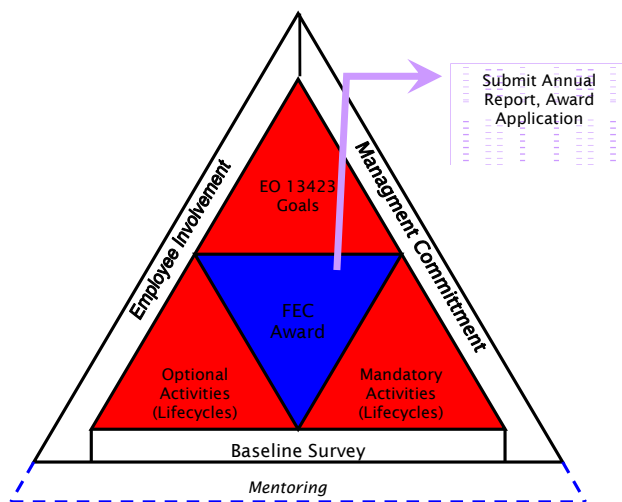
Submit Annual Report, Award Application

Employee Involvement

Managment Commitment

EO 13423 Goals

FEC Award

Optional Activities (Lifecycles)

Mandatory Activities (Lifecycles)

Baseline Survey

Mentoring